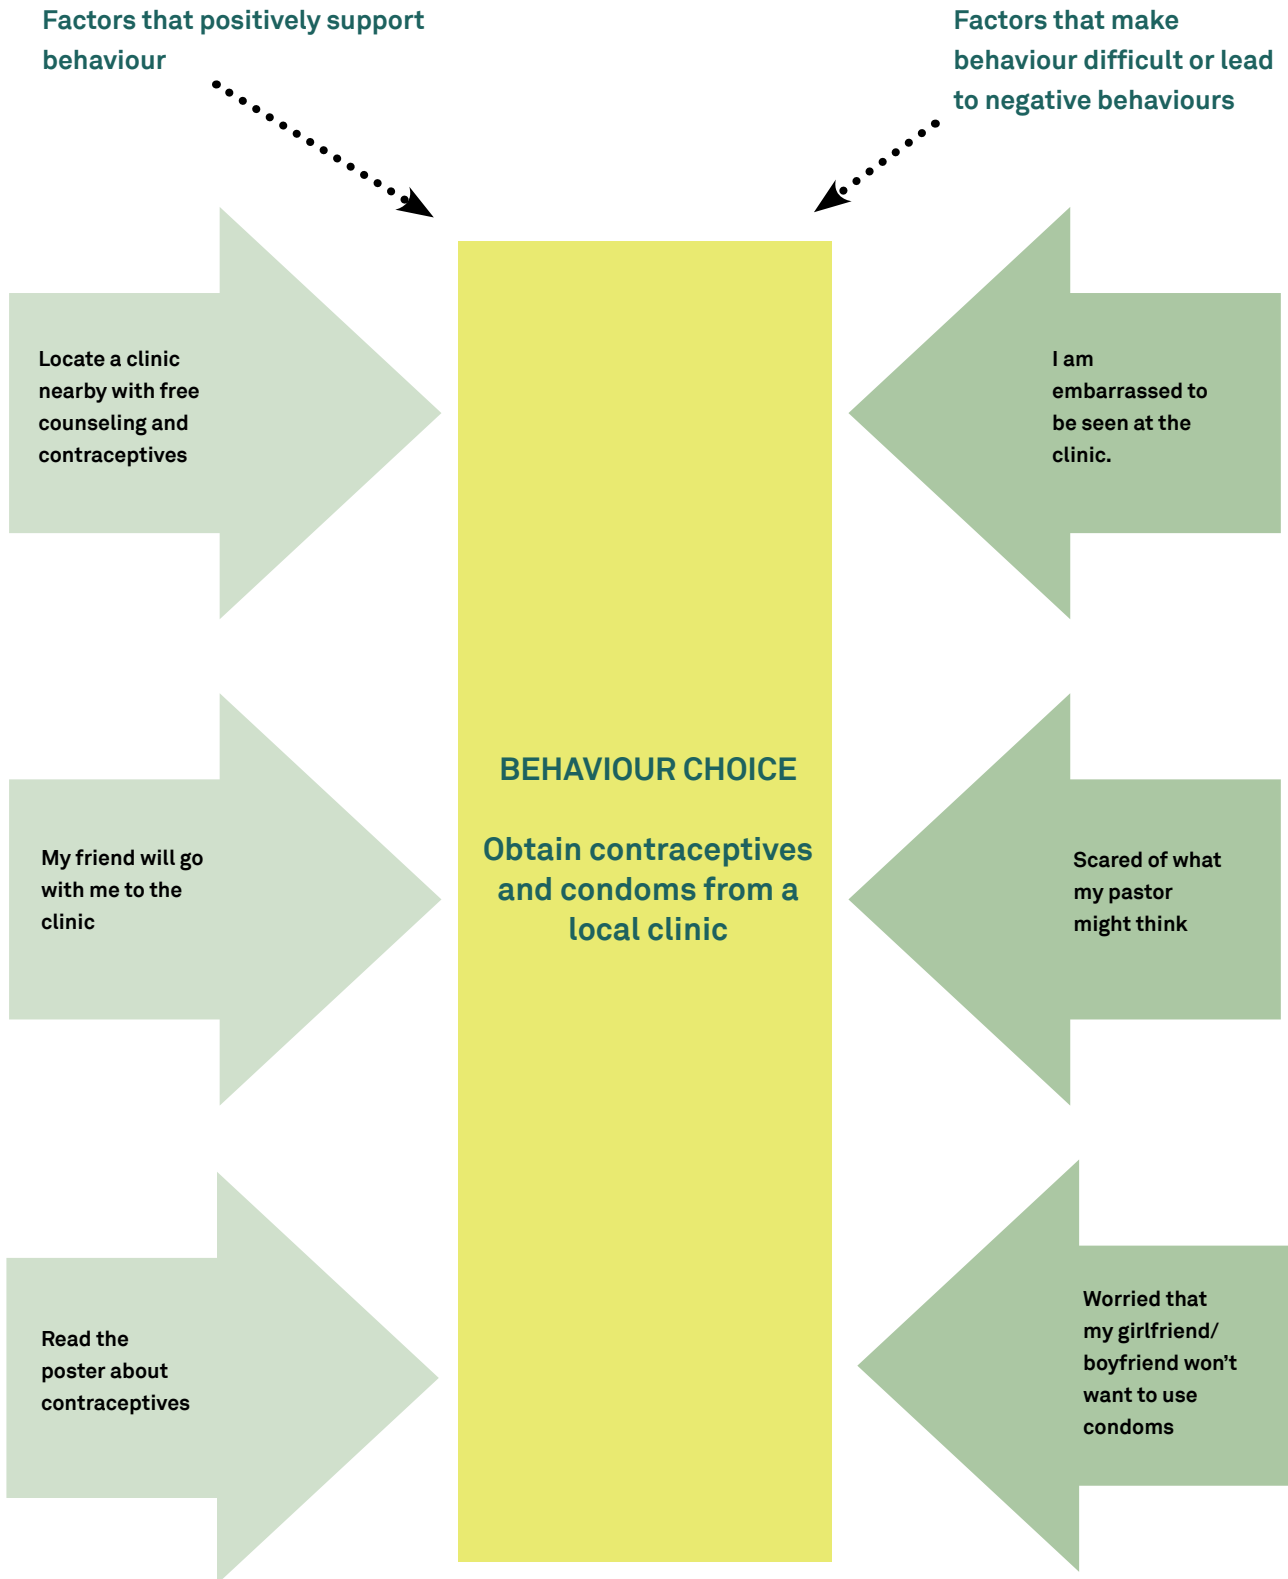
Factors that positively support behaviour

Factors that make behaviour difficult or lead to negative behaviours

Locate a clinic nearby with free counseling and contraceptives

I am embarrassed to be seen at the clinic.

BEHAVIOUR CHOICE

Obtain contraceptives and condoms from a local clinic

My friend will go with me to the clinic

Scared of what my pastor might think

Read the poster about contraceptives

Worried that my girlfriend/ boyfriend won't want to use condoms